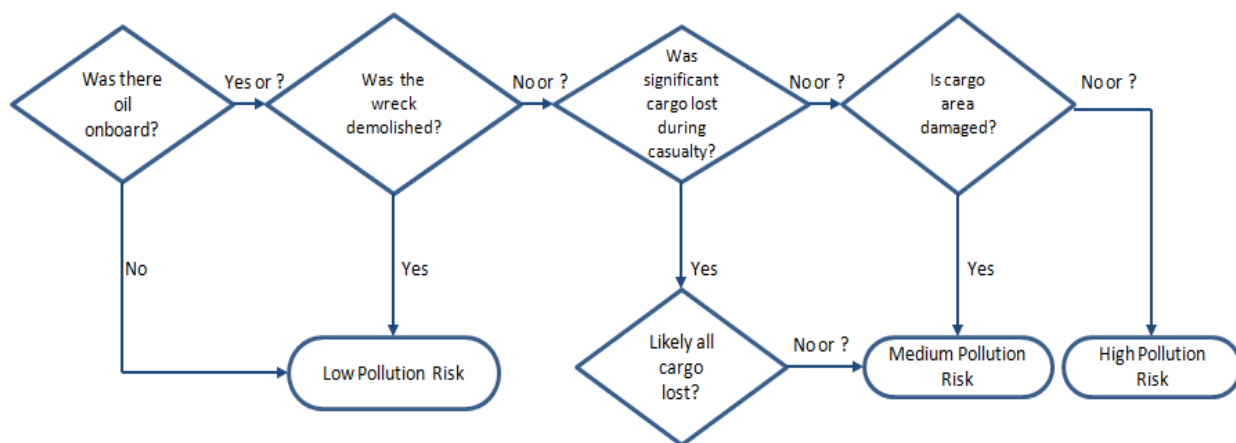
Was there oil onboard?

Yes or ?

Was the wreck demolished?

No or ?

Was significant cargo lost during casualty?

No or ?

Is cargo area damaged?

No or ?

No

Yes

Yes

Yes

Likely all cargo lost?

No or ?

Low Pollution Risk

Medium Pollution Risk

High Pollution Risk